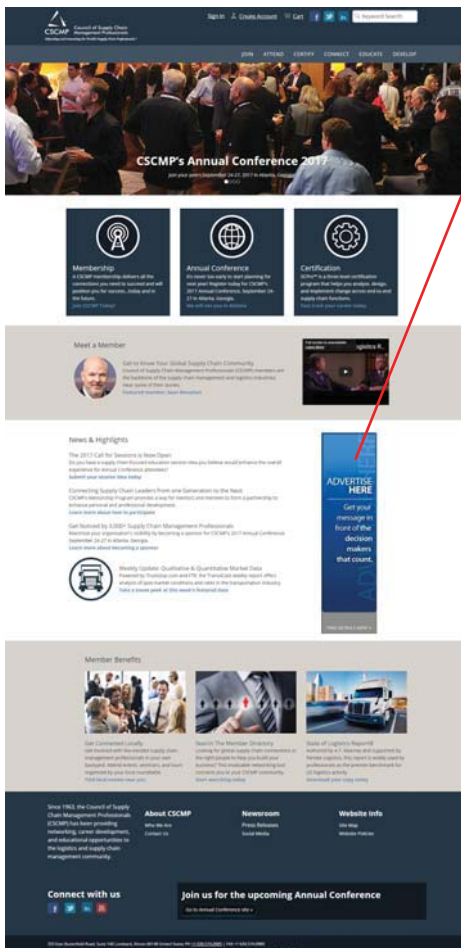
CSCMP Council of Supply Chain Management Professionals

Sign In | Create Account | Cart

Keyword Search

JOIN ATTEND CERTIFY CONNECT COUNSEL DEVELOP

CSCMP's Annual Conference 2017

Join your peers September 24-27, 2017 in Atlanta, Georgia

Membership

A CSCMP Membership delivers all the connections you need to succeed and will position you for success, today and in the future.

Join CSCMP Today!

Annual Conference

It's never too early to start planning for next year! Register today for CSCMP's 2017 Annual Conference, September 24-27 in Atlanta, Georgia.

We will see you in Atlanta

Certification

SCPro™ is a three-level certification program that helps you analyze, design, and implement change across end-to-end supply chain functions.

Start your career today

Meet a Member

Get to Know Your Global Supply Chain Community

Council of Supply Chain Management Professionals (CSCMP) members are the backbone of the supply chain management and logistics industries. Hear some of their stories.

Featured Member | Sean Monahan

News & Highlights

The 2017 Call for Sessions is Now Open!

Do you have a supply chain-focused education session idea you believe would enhance the overall experience for Annual Conference attendees?

Submit your session idea today

Connecting Supply Chain Leaders from one Generation to the Next

CSCMP's Mentorship Program provides a way for mentors and mentees to form a partnership to enhance personal and professional development.

Learn more about how to participate

Get Noticed by 3,000+ Supply Chain Management Professionals

Maximize your organization's visibility by becoming a sponsor for CSCMP's 2017 Annual Conference September 24-27 in Atlanta, Georgia.

Learn more about becoming a sponsor

Weekly Update: Qualitative & Quantitative Market Data

Powered by Truckstop.com and FTR, the TransCast weekly report offers analysis of spot market conditions and rates in the transportation industry.

Take a sneak peek at this week's featured data

ADVERTISE HERE

Get your message in front of the decision makers that count.

Member Benefits

Get Connected Locally

Get involved with like-minded supply chain management professionals in your own backyard.

Find local events near you

Search The Member Directory

Looking for global supply chain connections or the right people to help you build your business?

Start searching today

State of Logistics Report®

Authored by A.T. Kearney and supported by Penske Logistics, this report is widely used by professionals as the premier benchmark for US logistics activity.

Download your copy today

Since 1963, the Council of Supply Chain Management Professionals (CSCMP) has been providing networking, career development, and educational opportunities to the logistics and supply chain management community.

About CSCMP
Who We Are
Contact Us

Newsroom
Press Releases
Social Media

Website Info
Site Map
Website Policies

Connect with us

Join us for the upcoming Annual Conference

Go to Annual Conference site »